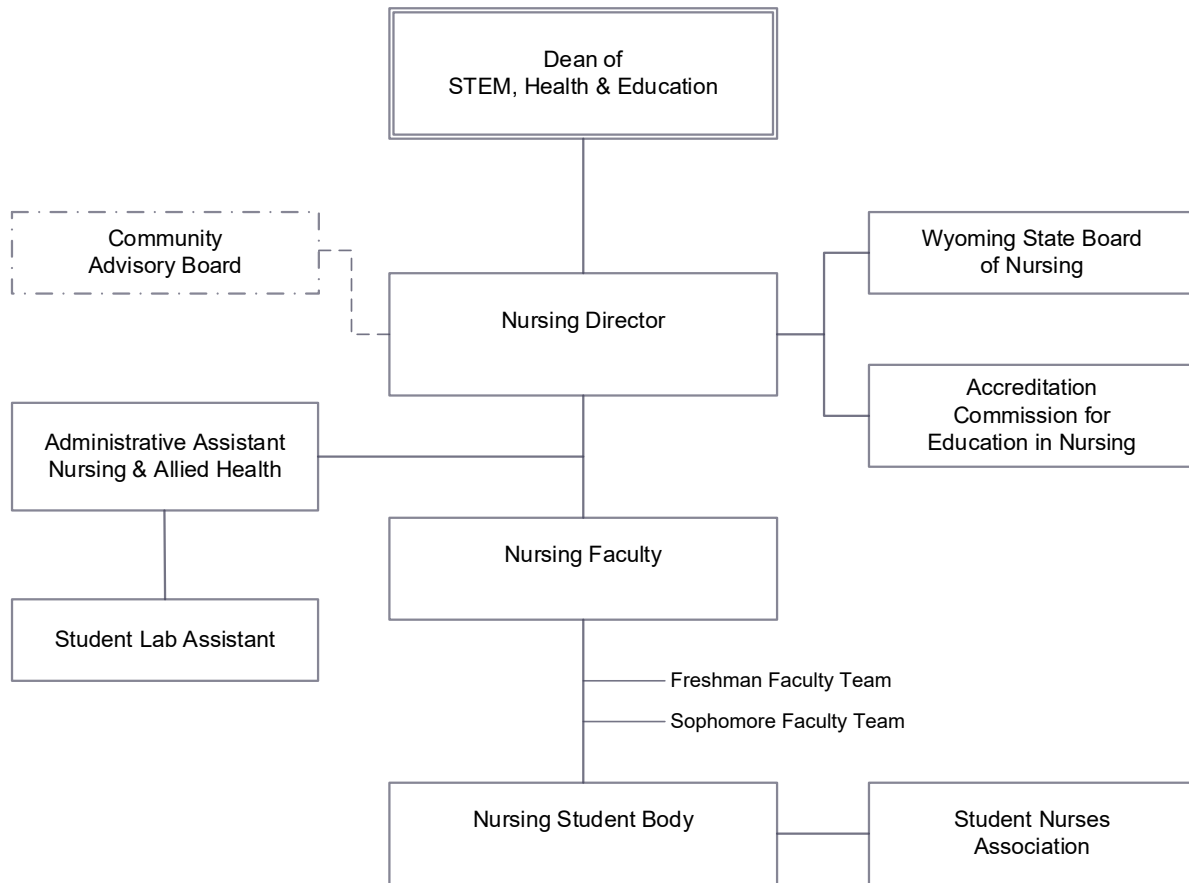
Dean of
STEM, Health & Education

Community
Advisory Board

Wyoming State Board
of Nursing

Nursing Director

Accreditation
Commission for
Education in Nursing

Administrative Assistant
Nursing & Allied Health

Nursing Faculty

Student Lab Assistant

Freshman Faculty Team

Sophomore Faculty Team

Nursing Student Body

Student Nurses
Association